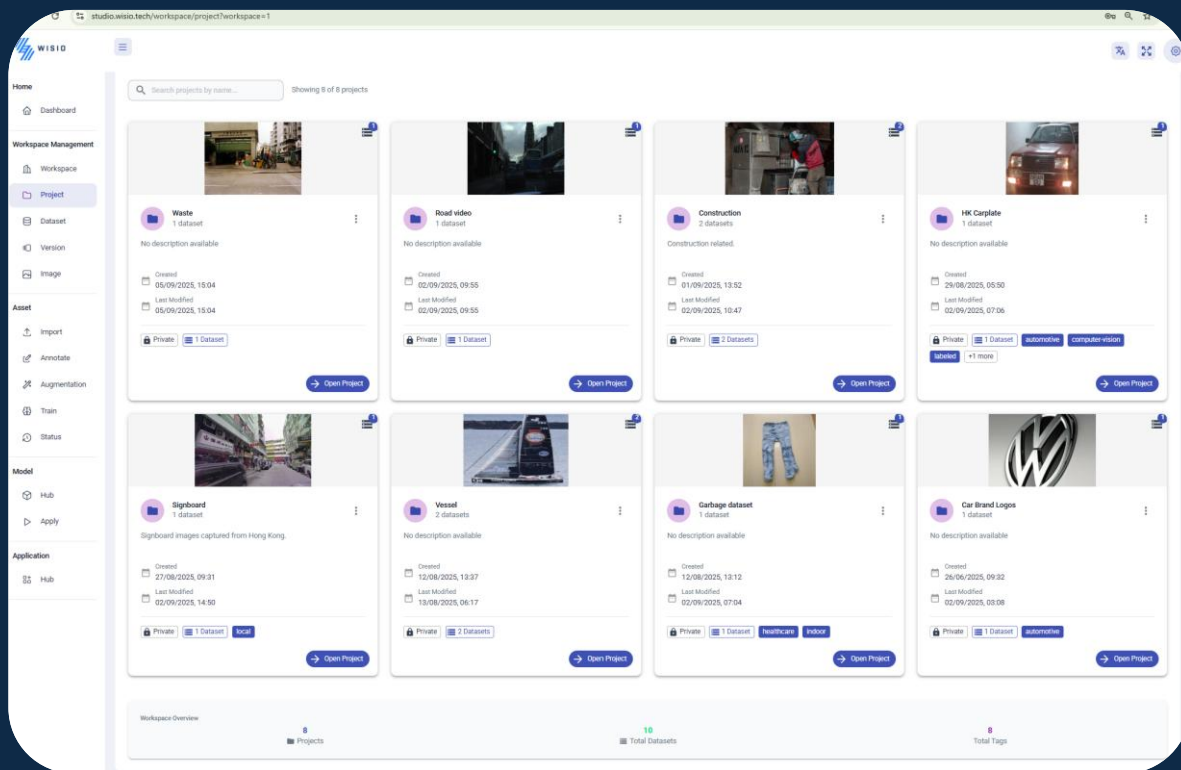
studio.wisio.tech/workspace/project?workspace=1

WISIO

Home
Dashboard

Workspace Management
Workspace
Project
Dataset
Version
Image

Asset
Import
Annotate
Augmentation
Train
Status

Model
Hub
Apply

Application
Hub

Search projects by name...
Showing 8 of 8 projects

Waste
1 dataset
No description available
Created
05/09/2025, 15:04
Last Modified
05/09/2025, 15:04
Private
1 Dataset
Open Project

Road video
1 dataset
No description available
Created
02/09/2025, 09:55
Last Modified
02/09/2025, 09:55
Private
1 Dataset
Open Project

Construction
2 datasets
Construction related.
Created
01/09/2025, 13:52
Last Modified
02/09/2025, 10:47
Private
2 Datasets
Open Project

HK Carplate
1 dataset
No description available
Created
29/08/2025, 05:50
Last Modified
02/09/2025, 07:06
Private
1 Dataset
automotive
computer-vision
labeled
+1 more
Open Project

Signboard
1 dataset
Signboard images captured from Hong Kong.
Created
27/08/2025, 09:31
Last Modified
02/09/2025, 14:50
Private
1 Dataset
local
Open Project

Vessel
2 datasets
No description available
Created
12/08/2025, 13:37
Last Modified
13/08/2025, 06:17
Private
2 Datasets
Open Project

Garbage dataset
1 dataset
No description available
Created
12/08/2025, 13:12
Last Modified
02/09/2025, 07:04
Private
1 Dataset
healthcare
indoor
Open Project

Car Brand Logos
1 dataset
No description available
Created
26/06/2025, 09:32
Last Modified
02/09/2025, 03:08
Private
1 Dataset
automotive
Open Project

Workspace Overview
8
Projects
10
Total Datasets
8
Total Tags